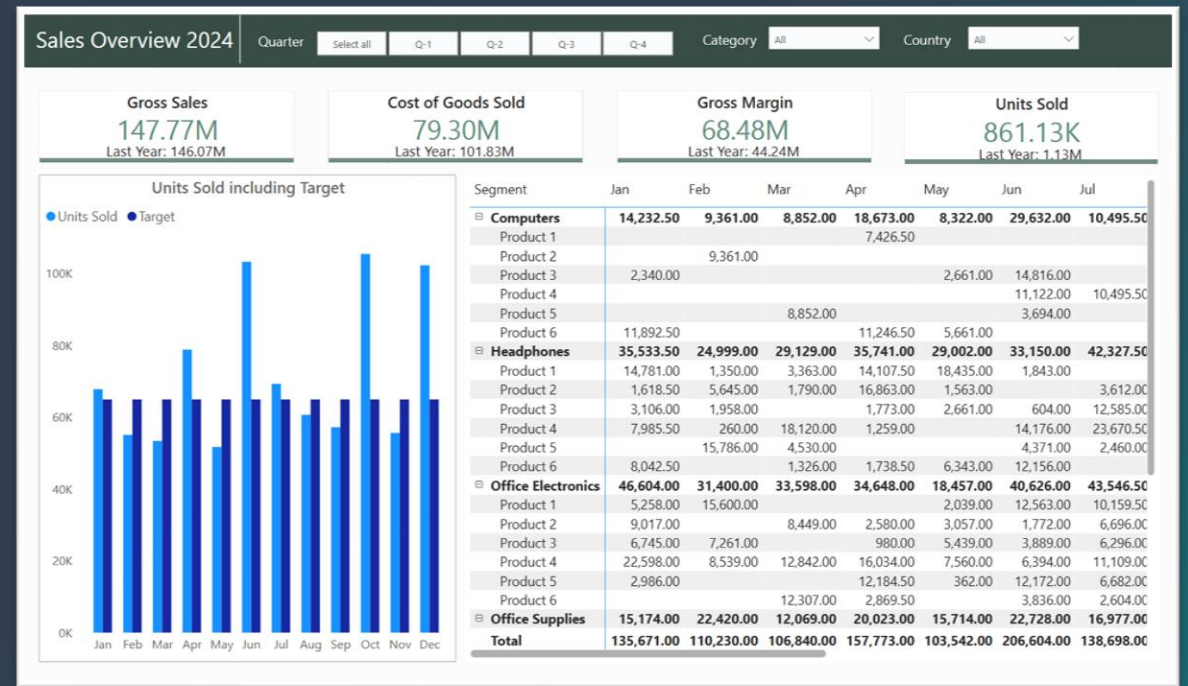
Sales Overview 2024

Quarter Select all Q-1 Q-2 Q-3 Q-4

Category All

Country All

Gross Sales
147.77M
Last Year: 146.07M

Cost of Goods Sold
79.30M
Last Year: 101.83M

Gross Margin
68.48M
Last Year: 44.24M

Units Sold
861.13K
Last Year: 1.13M

Units Sold including Target

Units Sold Target

100K
80K
60K
40K
20K
0K

Jan Feb Mar Apr May Jun Jul Aug Sep Oct Nov Dec

| Segment | Jan | Feb | Mar | Apr | May | Jun | Jul |
|---|---|---|---|---|---|---|---|
| ⊟ Computers | 14,232.50 | 9,361.00 | 8,852.00 | 18,673.00 | 8,322.00 | 29,632.00 | 10,495.50 |
| Product 1 | | | | 7,426.50 | | | |
| Product 2 | | 9,361.00 | | | | | |
| Product 3 | 2,340.00 | | | | 2,661.00 | 14,816.00 | |
| Product 4 | | | | | | 11,122.00 | 10,495.50 |
| Product 5 | | | 8,852.00 | | | 3,694.00 | |
| Product 6 | 11,892.50 | | | 11,246.50 | 5,661.00 | | |
| ⊟ Headphones | 35,533.50 | 24,999.00 | 29,129.00 | 35,741.00 | 29,002.00 | 33,150.00 | 42,327.50 |
| Product 1 | 14,781.00 | 1,350.00 | 3,363.00 | 14,107.50 | 18,435.00 | 1,843.00 | |
| Product 2 | 1,618.50 | 5,645.00 | 1,790.00 | 16,863.00 | 1,563.00 | | 3,612.00 |
| Product 3 | 3,106.00 | 1,958.00 | | 1,773.00 | 2,661.00 | 604.00 | 12,585.00 |
| Product 4 | 7,985.50 | 260.00 | 18,120.00 | 1,259.00 | | 14,176.00 | 23,670.50 |
| Product 5 | | 15,786.00 | 4,530.00 | | | 4,371.00 | 2,460.00 |
| Product 6 | 8,042.50 | | 1,326.00 | 1,738.50 | 6,343.00 | 12,156.00 | |
| ⊟ Office Electronics | 46,604.00 | 31,400.00 | 33,598.00 | 34,648.00 | 18,457.00 | 40,626.00 | 43,546.50 |
| Product 1 | 5,258.00 | 15,600.00 | | | 2,039.00 | 12,563.00 | 10,159.50 |
| Product 2 | 9,017.00 | | 8,449.00 | 2,580.00 | 3,057.00 | 1,772.00 | 6,696.00 |
| Product 3 | 6,745.00 | 7,261.00 | | 980.00 | 5,439.00 | 3,889.00 | 6,296.00 |
| Product 4 | 22,598.00 | 8,539.00 | 12,842.00 | 16,034.00 | 7,560.00 | 6,394.00 | 11,109.00 |
| Product 5 | 2,986.00 | | | 12,184.50 | 362.00 | 12,172.00 | 6,682.00 |
| Product 6 | | | 12,307.00 | 2,869.50 | | 3,836.00 | 2,604.00 |
| ⊟ Office Supplies | 15,174.00 | 22,420.00 | 12,069.00 | 20,023.00 | 15,714.00 | 22,728.00 | 16,977.00 |
| Total | 135,671.00 | 110,230.00 | 106,840.00 | 157,773.00 | 103,542.00 | 206,604.00 | 138,698.00 |